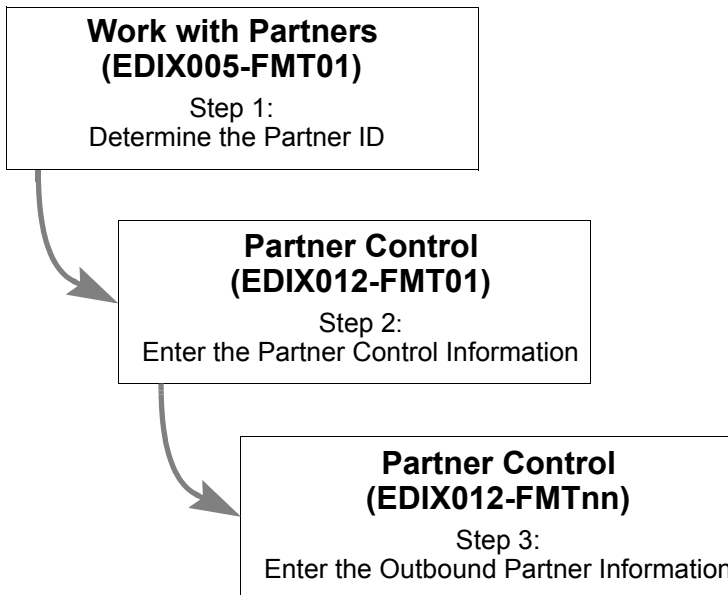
**Work with Partners (EDIX005-FMT01)**

Step 1:
Determine the Partner ID

**Partner Control (EDIX012-FMT01)**

Step 2:
Enter the Partner Control Information

**Partner Control (EDIX012-FMTnn)**

Step 3:
Enter the Outbound Partner Information